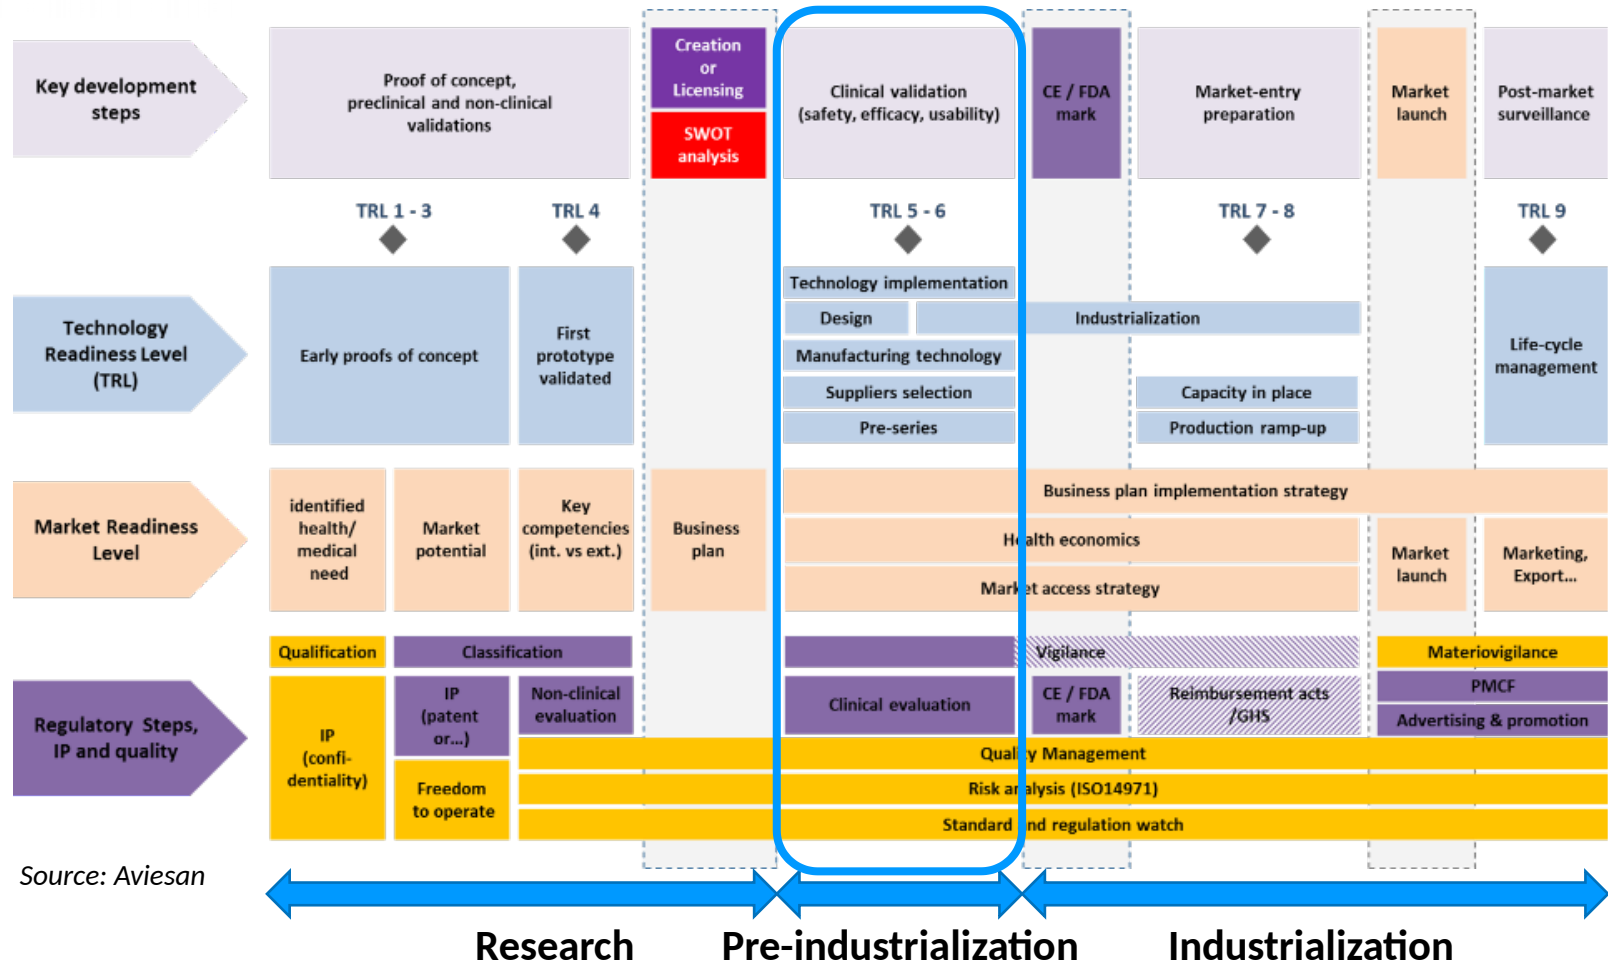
Key development steps

Proof of concept, preclinical and non-clinical validations

Creation or Licensing

SWOT analysis

Clinical validation (safety, efficacy, usability)

CE / FDA mark

Market-entry preparation

Market launch

Post-market surveillance

TRL 1 - 3

TRL 4

TRL 5 - 6

TRL 7 - 8

TRL 9

Technology Readiness Level (TRL)

Early proofs of concept

First prototype validated

Technology implementation

Design

Industrialization

Manufacturing technology

Suppliers selection

Capacity in place

Pre-series

Production ramp-up

Life-cycle management

Market Readiness Level

identified health/ medical need

Market potential

Key competencies (int. vs ext.)

Business plan

Business plan implementation strategy

Health economics

Market access strategy

Market launch

Marketing, Export...

Regulatory Steps, IP and quality

Qualification

Classification

Vigilance

Materiovigilance

IP (confi-dentiality)

IP (patent or...)

Non-clinical evaluation

Clinical evaluation

CE / FDA mark

Reimbursement acts /GHS

PMCF

Advertising & promotion

Freedom to operate

Quality Management

Risk analysis (ISO14971)

Standard and regulation watch

Source: Aviesan

Research

Pre-industrialization

Industrialization